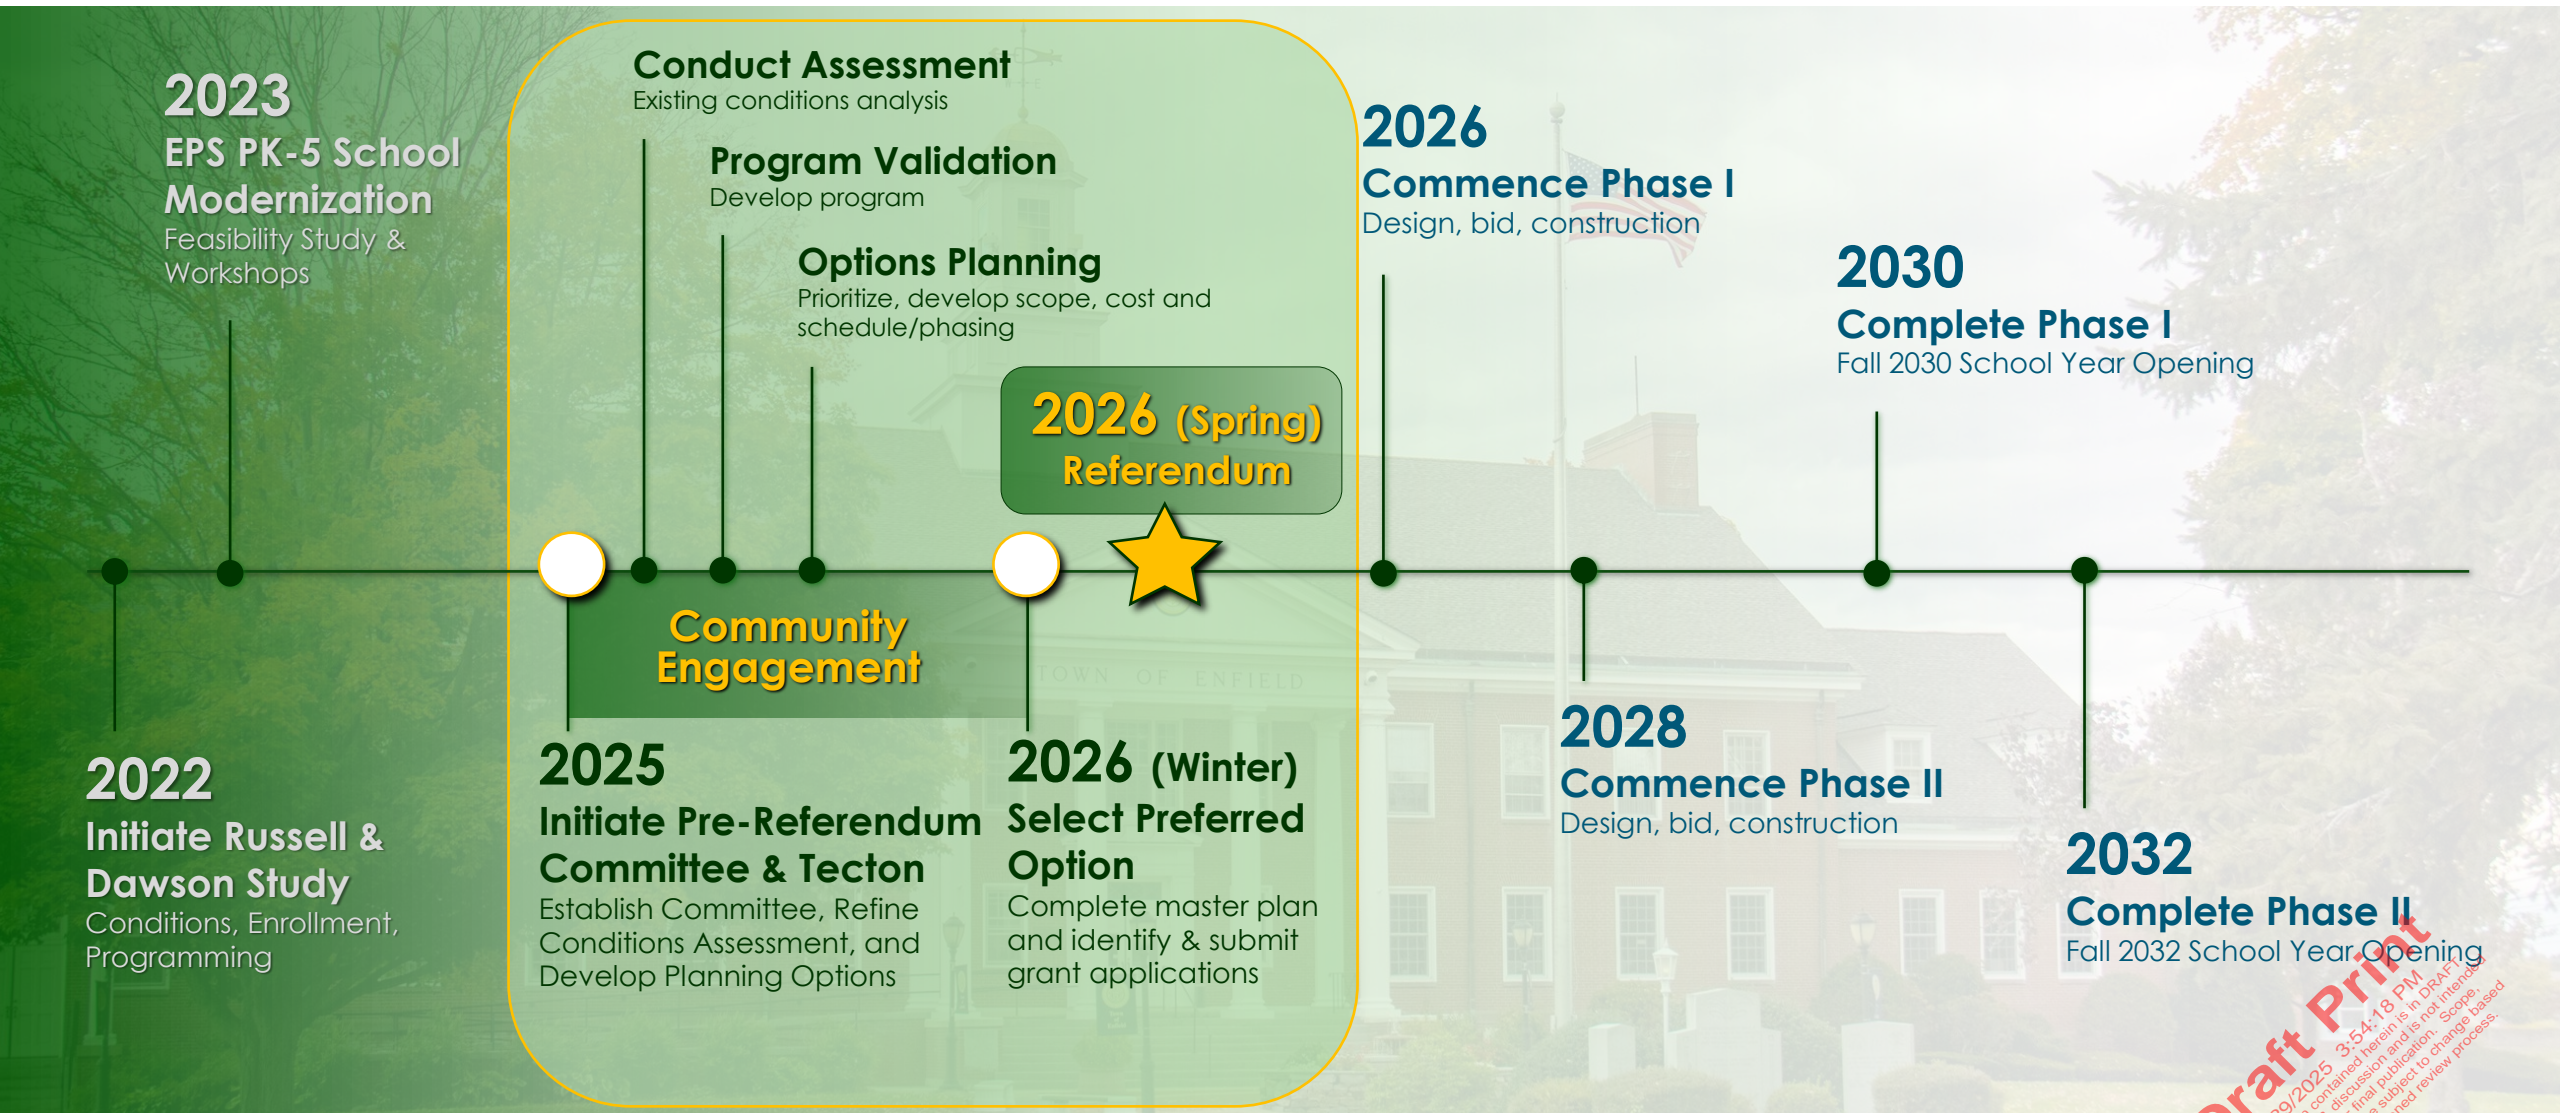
2023
EPS PK-5 School Modernization
Feasibility Study & Workshops

Conduct Assessment
Existing conditions analysis

Program Validation
Develop program

Options Planning
Prioritize, develop scope, cost and schedule/phasing

2026 (Spring)
Referendum

2026
Commence Phase I
Design, bid, construction

2030
Complete Phase I
Fall 2030 School Year Opening

Community Engagement

TOWN OF ENFIELD

2022
Initiate Russell & Dawson Study
Conditions, Enrollment, Programming

2025
Initiate Pre-Referendum Committee & Tecton
Establish Committee, Refine Conditions Assessment, and Develop Planning Options

2026 (Winter)
Select Preferred Option
Complete master plan and identify & submit grant applications

2028
Commence Phase II
Design, bid, construction

2032
Complete Phase II
Fall 2032 School Year Opening

Draft Print
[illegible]9/2025 3:54:18 PM
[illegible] contained herein is in DRAFT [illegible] discussion and is not intended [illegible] final publication. Scope, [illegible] subject to change based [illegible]ned review process.